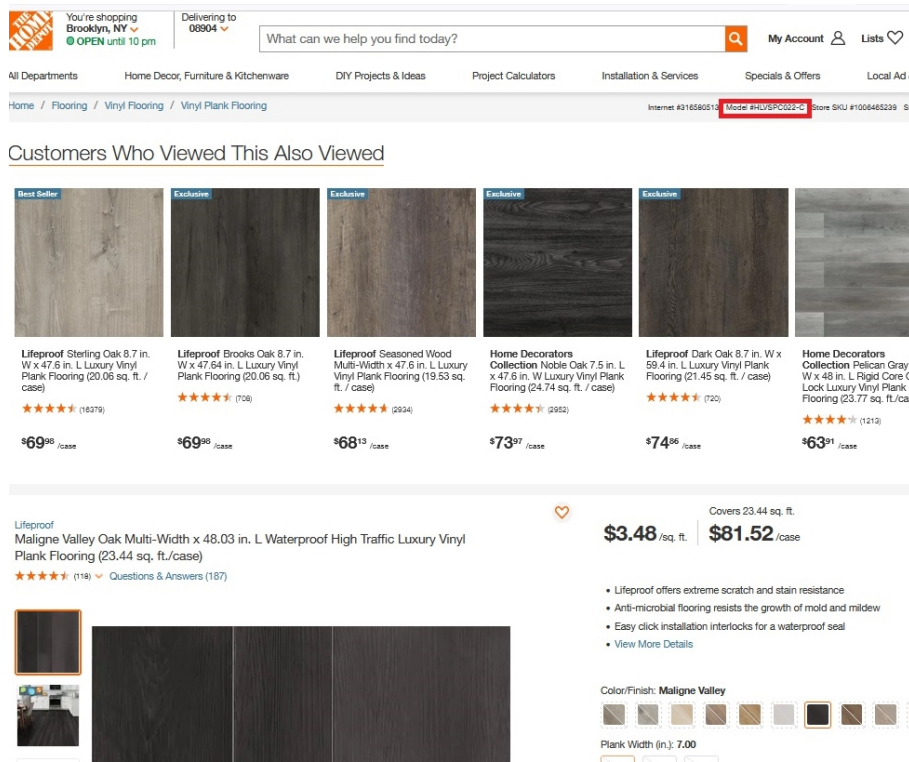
THE HOME DEPOT

You're shopping
Brooklyn, NY
OPEN until 10 pm

Delivering to
08904

What can we help you find today?

My Account

Lists

All Departments | Home Decor, Furniture & Kitchenware | DIY Projects & Ideas | Project Calculators | Installation & Services | Specials & Offers | Local Ad

Home / Flooring / Vinyl Flooring / Vinyl Plank Flooring

Internet #316580513 Model #HLVSPC022-C Store SKU #1006465239

Customers Who Viewed This Also Viewed

Best Seller
**Lifeproof** Sterling Oak 8.7 in. W x 47.6 in. L Luxury Vinyl Plank Flooring (20.06 sq. ft. / case)
(16379)
$69^{98} /case

Exclusive
**Lifeproof** Brooks Oak 8.7 in. W x 47.64 in. L Luxury Vinyl Plank Flooring (20.06 sq. ft.)
(708)
$69^{98} /case

Exclusive
**Lifeproof** Seasoned Wood Multi-Width x 47.6 in. L Luxury Vinyl Plank Flooring (19.53 sq. ft. / case)
(2934)
$68^{13} /case

Exclusive
**Home Decorators Collection** Noble Oak 7.5 in. L x 47.6 in. W Luxury Vinyl Plank Flooring (24.74 sq. ft. / case)
(2952)
$73^{97} /case

Exclusive
**Lifeproof** Dark Oak 8.7 in. W x 59.4 in. L Luxury Vinyl Plank Flooring (21.45 sq. ft. / case)
(720)
$74^{86} /case

**Home Decorators Collection** Pelican Gray W x 48 in. L Rigid Core C Lock Luxury Vinyl Plank Flooring (23.77 sq. ft./ca
(1213)
$63^{91} /case

Lifeproof
Maligne Valley Oak Multi-Width x 48.03 in. L Waterproof High Traffic Luxury Vinyl Plank Flooring (23.44 sq. ft./case)
(118) Questions & Answers (187)

Covers 23.44 sq. ft.
$3.48 /sq. ft. $81.52 /case

• Lifeproof offers extreme scratch and stain resistance
• Anti-microbial flooring resists the growth of mold and mildew
• Easy click installation interlocks for a waterproof seal
• View More Details

Color/Finish: Maligne Valley

Plank Width (in.): 7.00